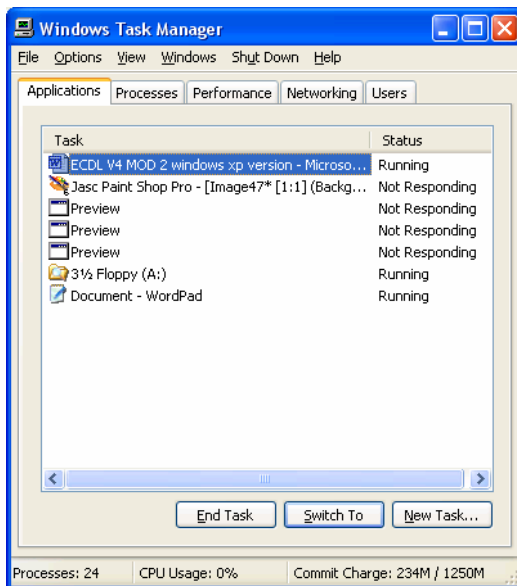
Windows Task Manager

File Options View Windows Shut Down Help

Applications | Processes | Performance | Networking | Users

| Task | Status |
|---|---|
| ECDL V4 MOD 2 windows xp version - Microso... | Running |
| Jasc Paint Shop Pro - [Image47* [1:1] (Backg... | Not Responding |
| Preview | Not Responding |
| Preview | Not Responding |
| Preview | Not Responding |
| 3½ Floppy (A:) | Running |
| Document - WordPad | Running |

End Task | Switch To | New Task...

Processes: 24 | CPU Usage: 0% | Commit Charge: 234M / 1250M